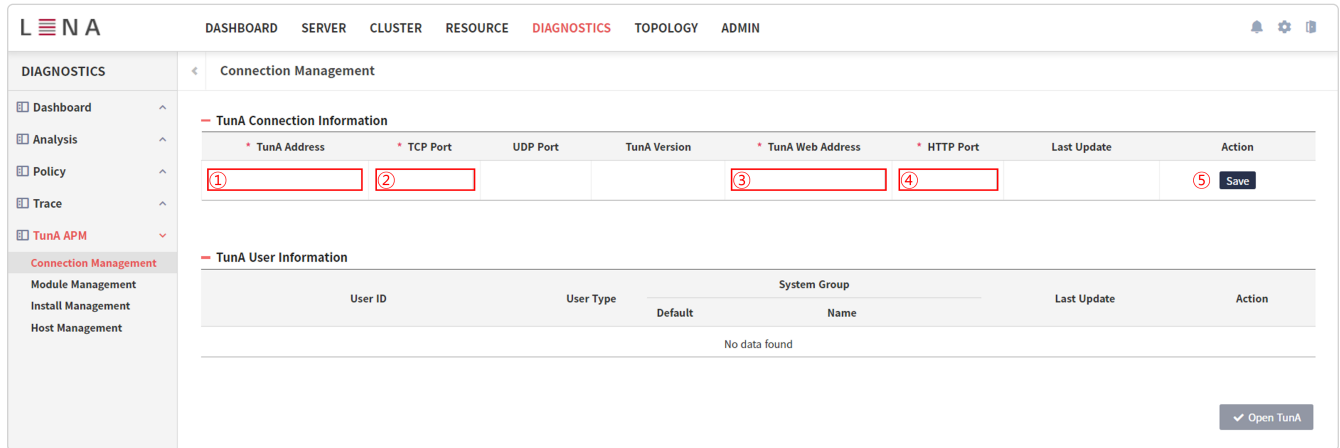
LENA

DASHBOARD SERVER CLUSTER RESOURCE DIAGNOSTICS TOPOLOGY ADMIN

DIAGNOSTICS

Dashboard
Analysis
Policy
Trace
TunA APM
Connection Management
Module Management
Install Management
Host Management

Connection Management

TunA Connection Information

| * TunA Address | * TCP Port | UDP Port | TunA Version | * TunA Web Address | * HTTP Port | Last Update | Action |
|---|---|---|---|---|---|---|---|
| ① | ② | | | ③ | ④ | | ⑤ Save |

TunA User Information

| User ID | User Type | System Group Default | System Group Name | Last Update | Action |
|---|---|---|---|---|---|
| No data found | | | | | |

Open TunA